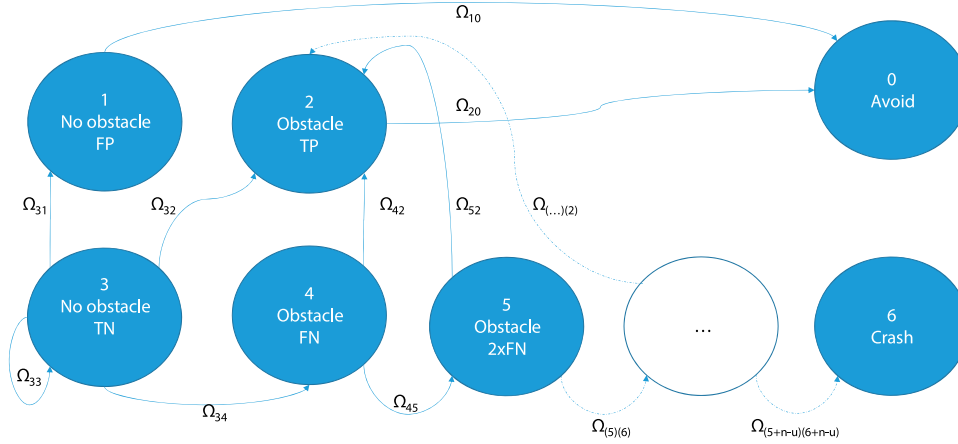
$\Omega_{10}$

1
No obstacle
FP

2
Obstacle
TP

$\Omega_{20}$

0
Avoid

$\Omega_{31}$

$\Omega_{32}$

$\Omega_{42}$

$\Omega_{52}$

$\Omega_{(...)(2)}$

3
No obstacle
TN

4
Obstacle
FN

5
Obstacle
2xFN

...

6
Crash

$\Omega_{33}$

$\Omega_{34}$

$\Omega_{45}$

$\Omega_{(5)(6)}$

$\Omega_{(5+n-u)(6+n-u)}$